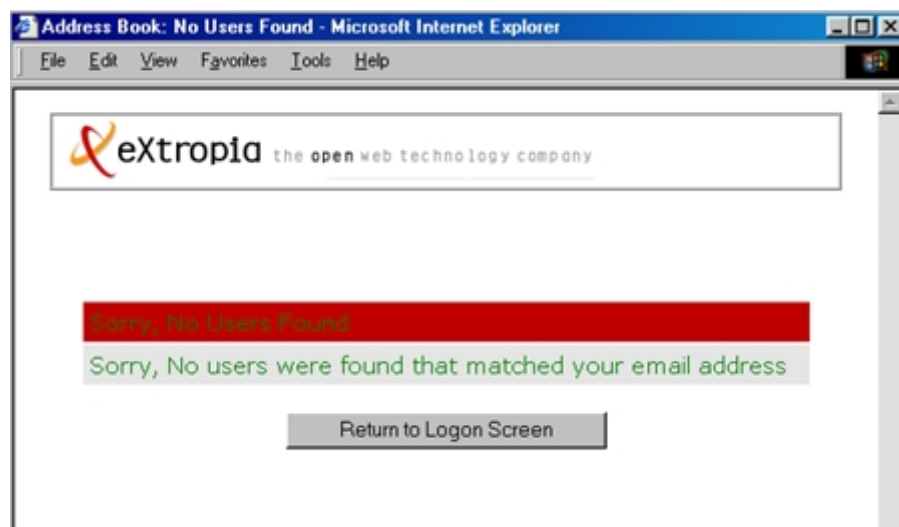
Address Book: No Users Found - Microsoft Internet Explorer

File Edit View Favorites Tools Help

eXtropia the open web technology company

Sorry, No Users Found

Sorry, No users were found that matched your email address

Return to Logon Screen